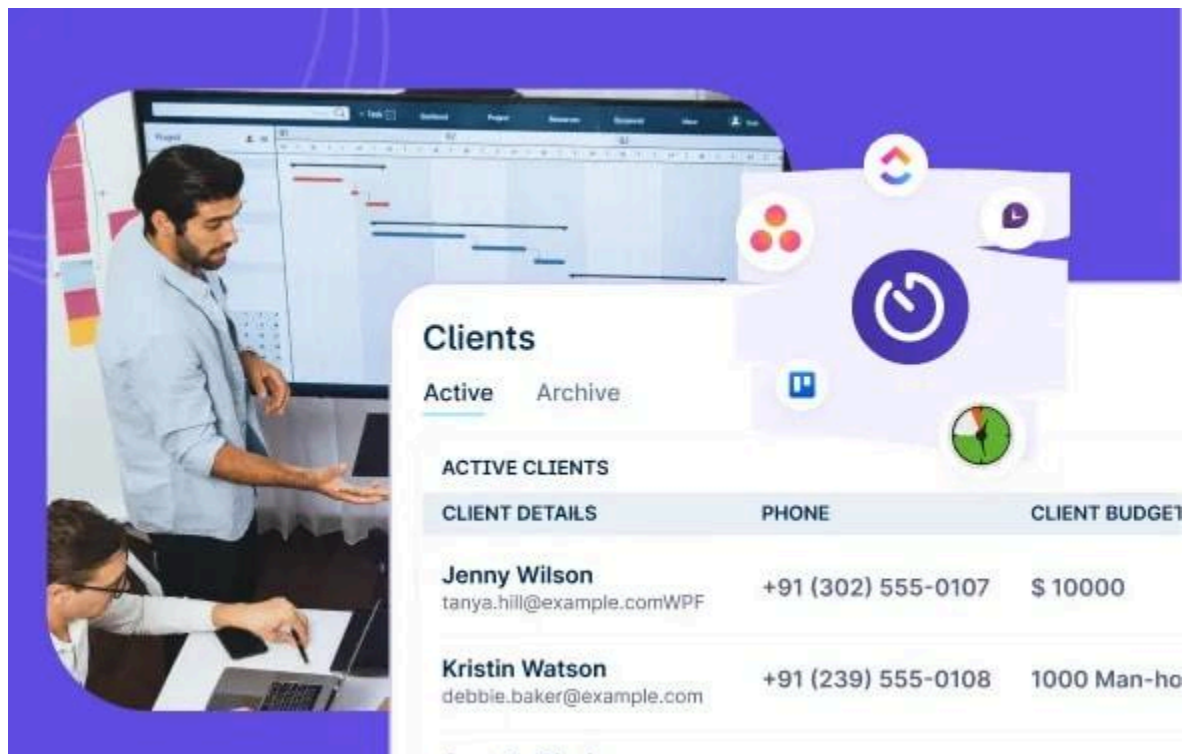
Clients

Active Archive

ACTIVE CLIENTS

| CLIENT DETAILS | PHONE | CLIENT BUDGET |
|---|---|---|
| Jenny Wilson tanya.hill@example.comWPF | +91 (302) 555-0107 | $ 10000 |
| Kristin Watson debbie.baker@example.com | +91 (239) 555-0108 | 1000 Man-ho |